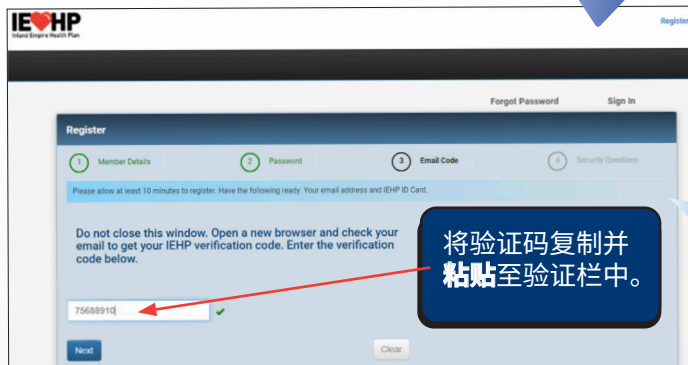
IEHP
Inland Empire Health Plan

Register

Forgot Password

Sign In

Register

1 Member Details

2 Password

3 Email Code

4 Security Questions

Please allow at least 10 minutes to register. Have the following ready: Your email address and IEHP ID Card.

Do not close this window. Open a new browser and check your email to get your IEHP verification code. Enter the verification code below.

75688910

将验证码复制并粘贴至验证栏中。

Next

Clear